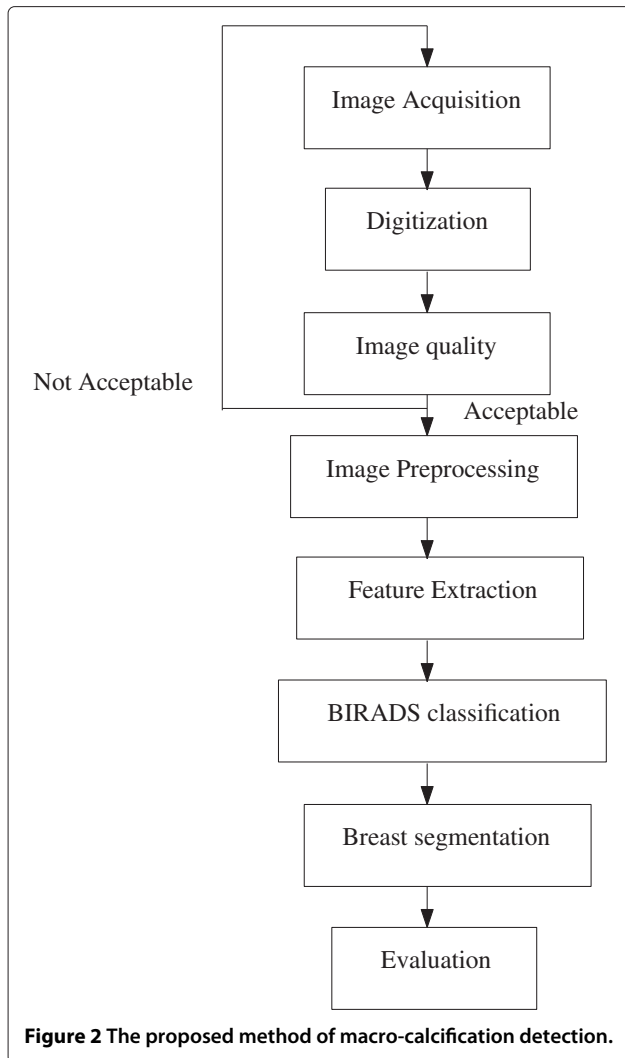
Image Acquisition

Digitization

Image quality

Not Acceptable

Acceptable

Image Preprocessing

Feature Extraction

BIRADS classification

Breast segmentation

Evaluation

**Figure 2 The proposed method of macro-calcification detection.**